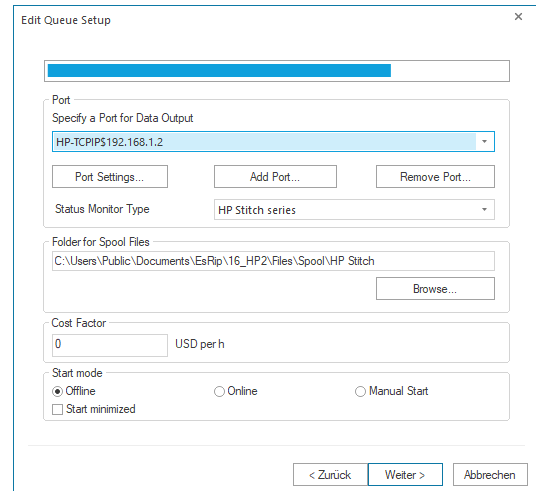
Edit Queue Setup
×

Port
Specify a Port for Data Output
HP-TCPIP$192.168.1.2
Port Settings...
Add Port...
Remove Port...
Status Monitor Type
HP Stitch series

Folder for Spool Files
C:\Users\Public\Documents\EsRip\16_HP2\Files\Spool\HP Stitch
Browse...

Cost Factor
0
USD per h

Start mode
Offline
Online
Manual Start
Start minimized

< Zurück
Weiter >
Abbrechen